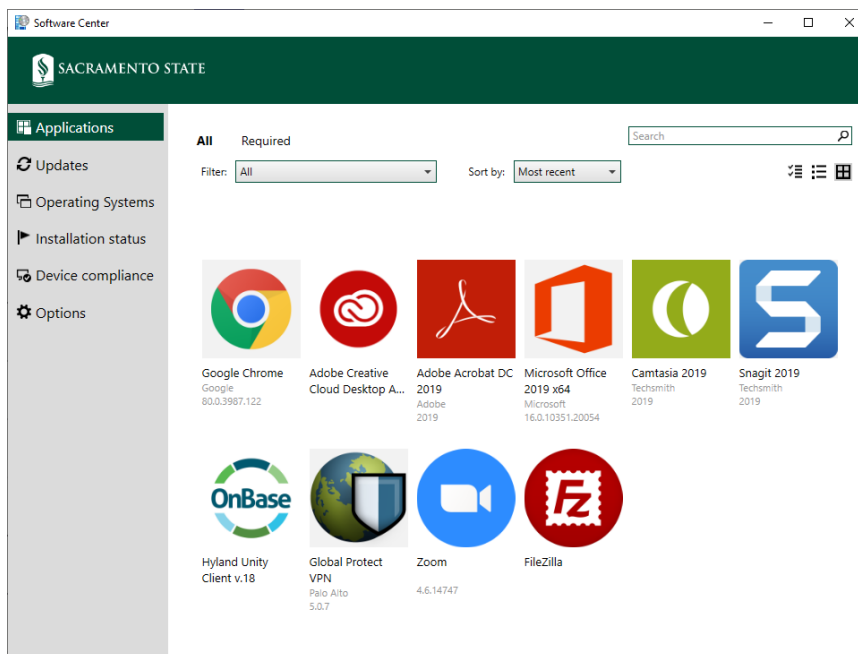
Software Center

SACRAMENTO STATE

Applications
Updates
Operating Systems
Installation status
Device compliance
Options

All Required

Search

Filter: All

Sort by: Most recent

Google Chrome
Google
80.0.3987.122

Adobe Creative Cloud Desktop A...

Adobe Acrobat DC 2019
Adobe
2019

Microsoft Office 2019 x64
Microsoft
16.0.10351.20054

Camtasia 2019
Techsmith
2019

Snagit 2019
Techsmith
2019

OnBase

Hyland Unity Client v.18

Global Protect VPN
Palo Alto
5.0.7

Zoom
4.6.14747

FileZilla